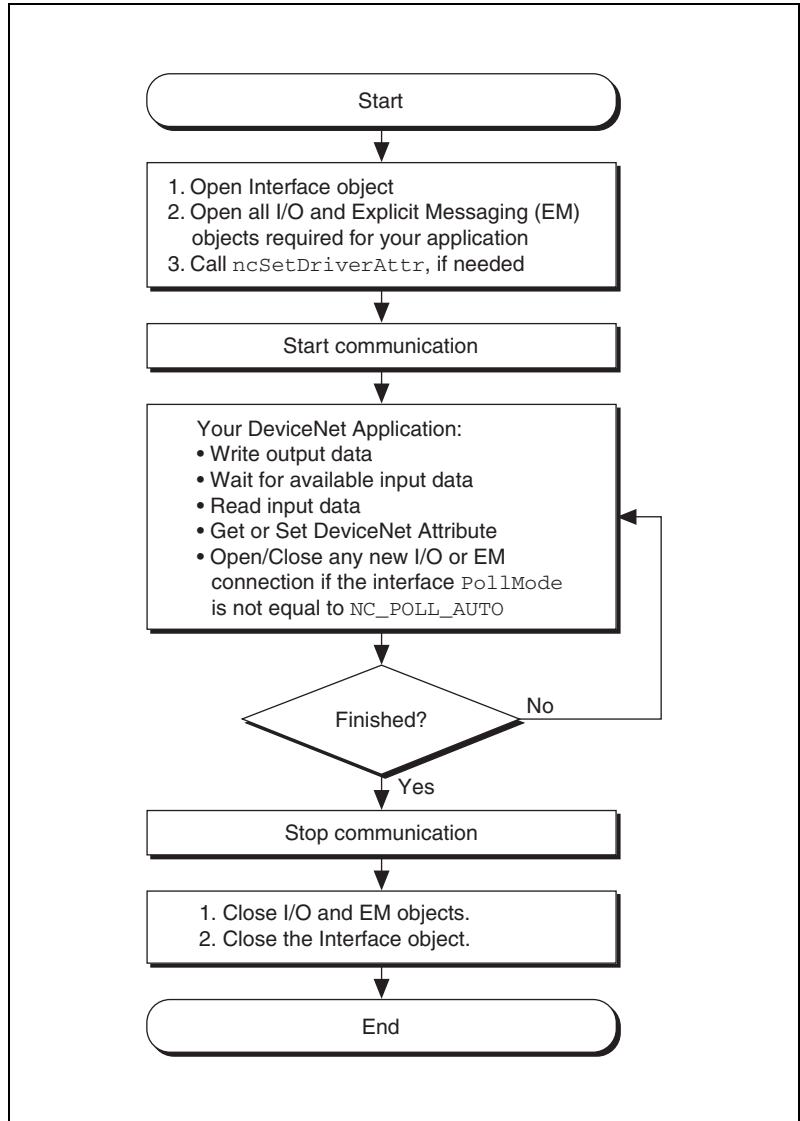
Start

1. Open Interface object
2. Open all I/O and Explicit Messaging (EM) objects required for your application
3. Call ncSetDriverAttr, if needed

Start communication

Your DeviceNet Application:
• Write output data
• Wait for available input data
• Read input data
• Get or Set DeviceNet Attribute
• Open/Close any new I/O or EM connection if the interface PollMode is not equal to NC_POLL_AUTO

Finished?

No

Yes

Stop communication

1. Close I/O and EM objects.
2. Close the Interface object.

End